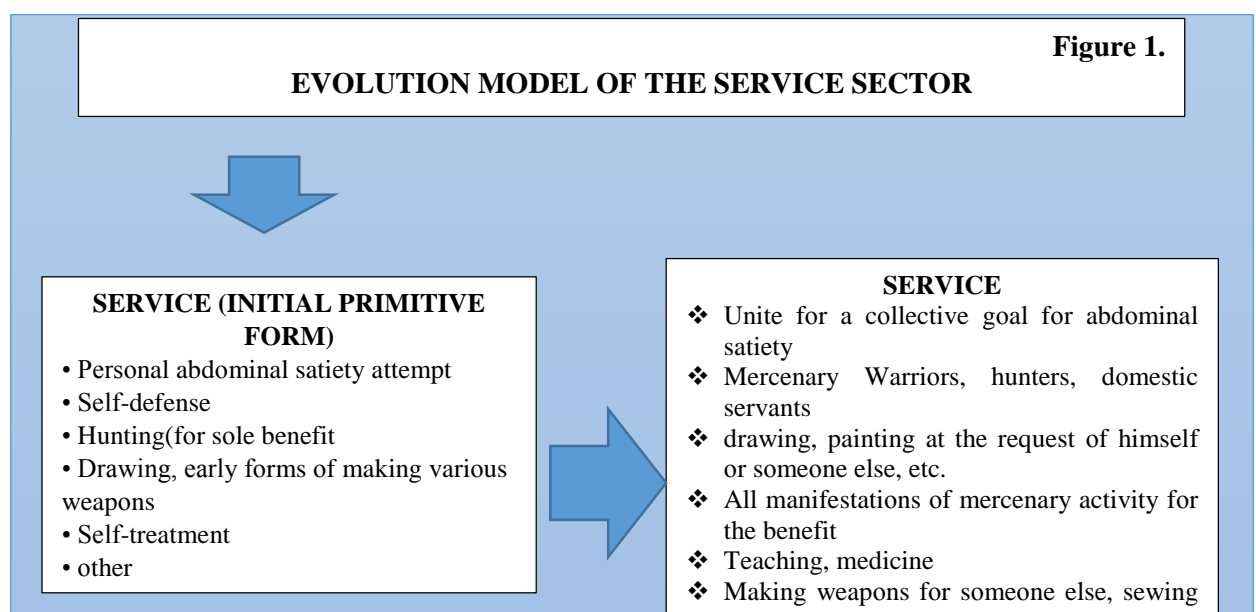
Figure 1.
EVOLUTION MODEL OF THE SERVICE SECTOR

SERVICE (INITIAL PRIMITIVE FORM)
• Personal abdominal satiety attempt
• Self-defense
• Hunting(for sole benefit
• Drawing, early forms of making various weapons
• Self-treatment
• other

SERVICE
❖ Unite for a collective goal for abdominal satiety
❖ Mercenary Warriors, hunters, domestic servants
❖ drawing, painting at the request of himself or someone else, etc.
❖ All manifestations of mercenary activity for the benefit
❖ Teaching, medicine
❖ Making weapons for someone else, sewing